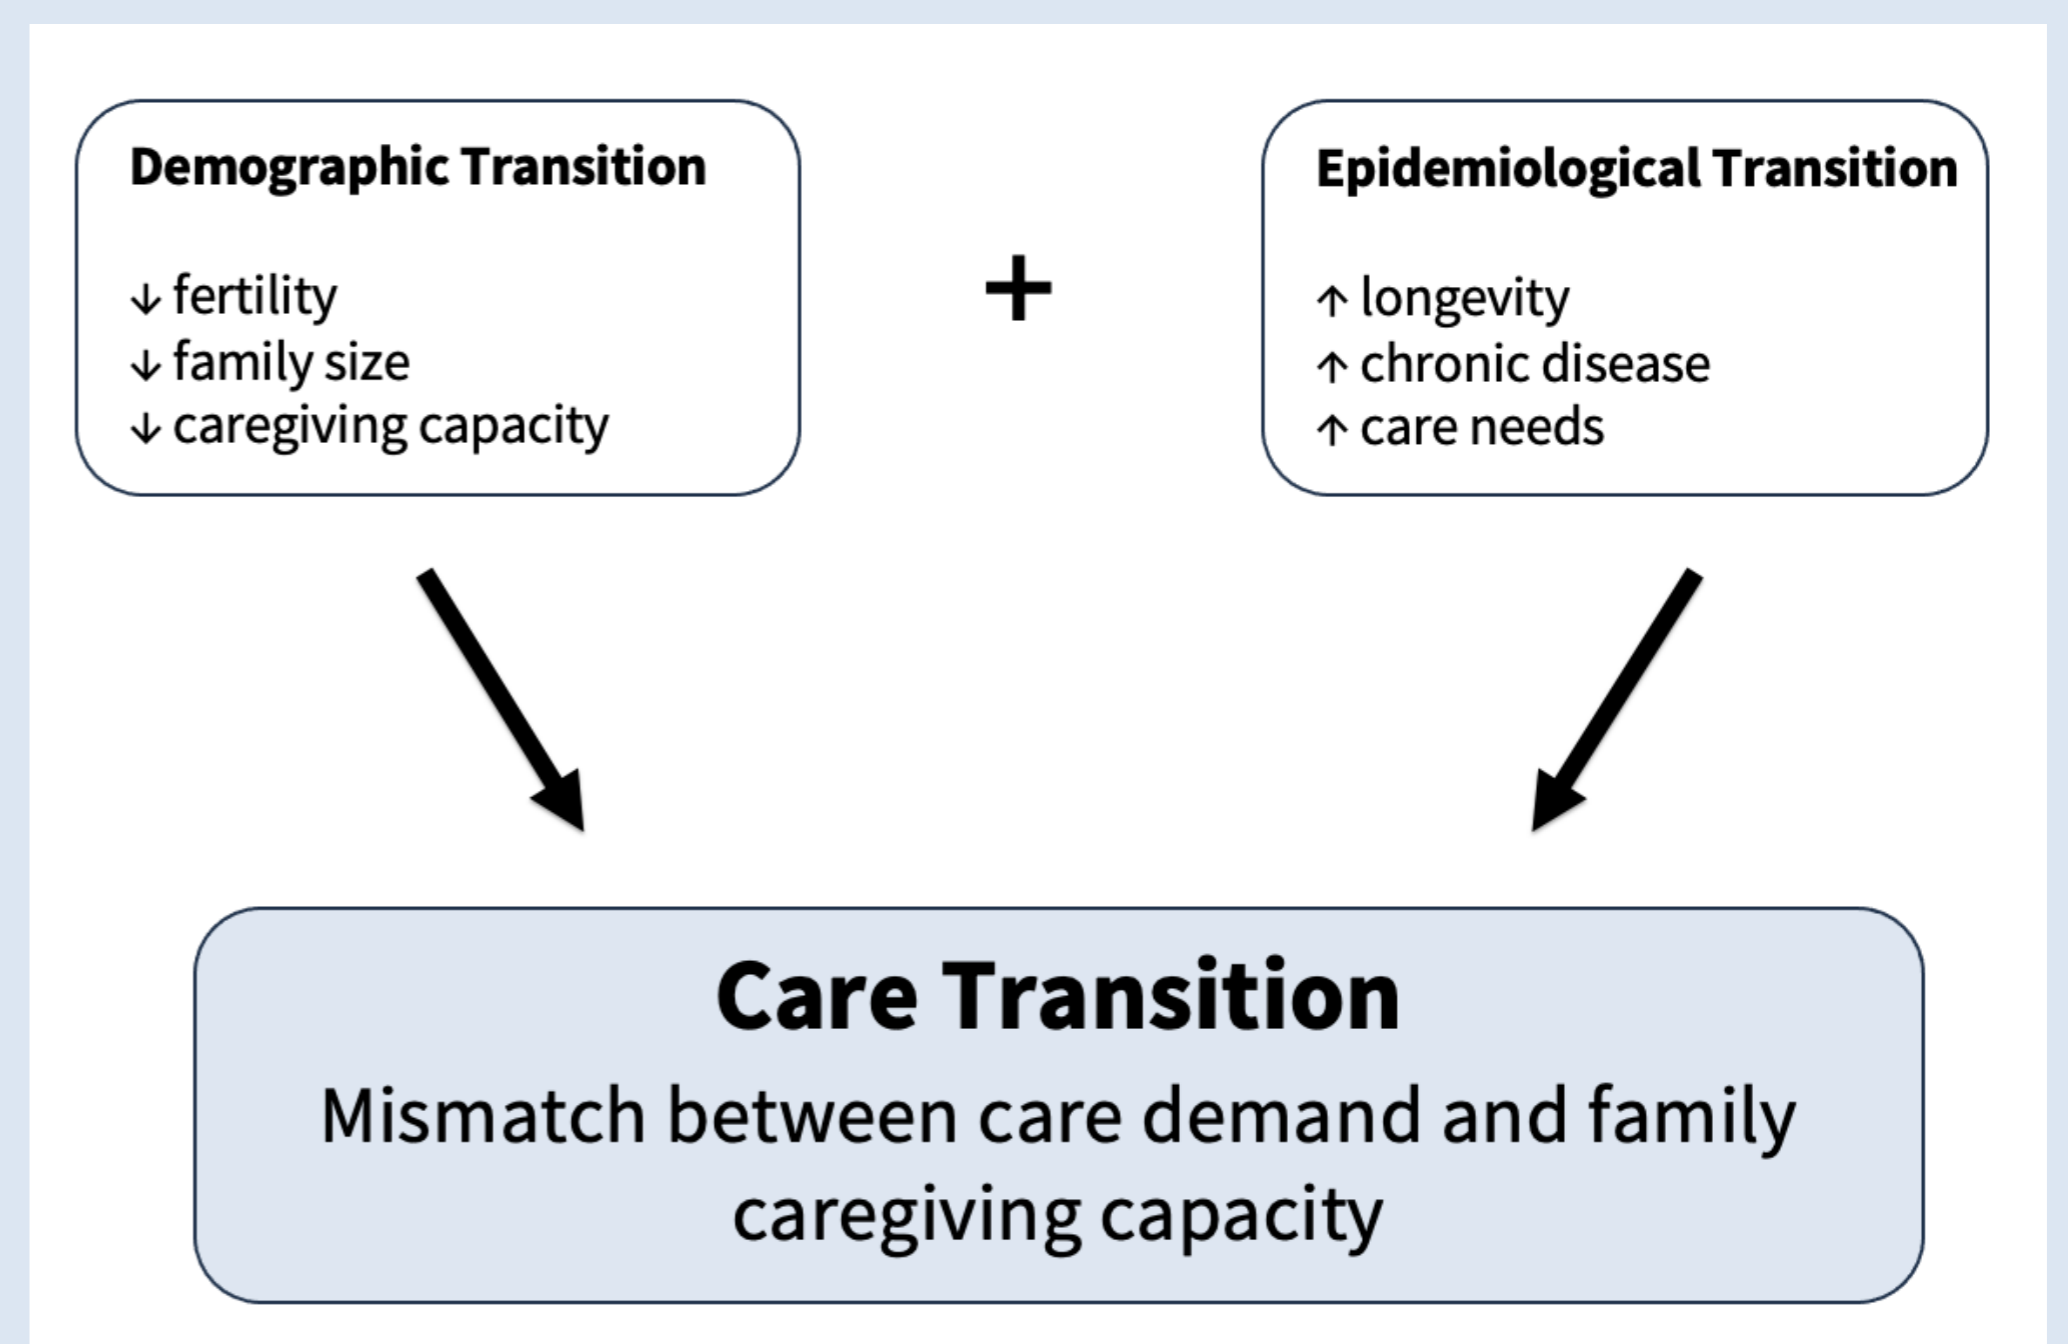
**Demographic Transition**

↓ fertility
↓ family size
↓ caregiving capacity

+

**Epidemiological Transition**

↑ longevity
↑ chronic disease
↑ care needs

**Care Transition**

Mismatch between care demand and family caregiving capacity